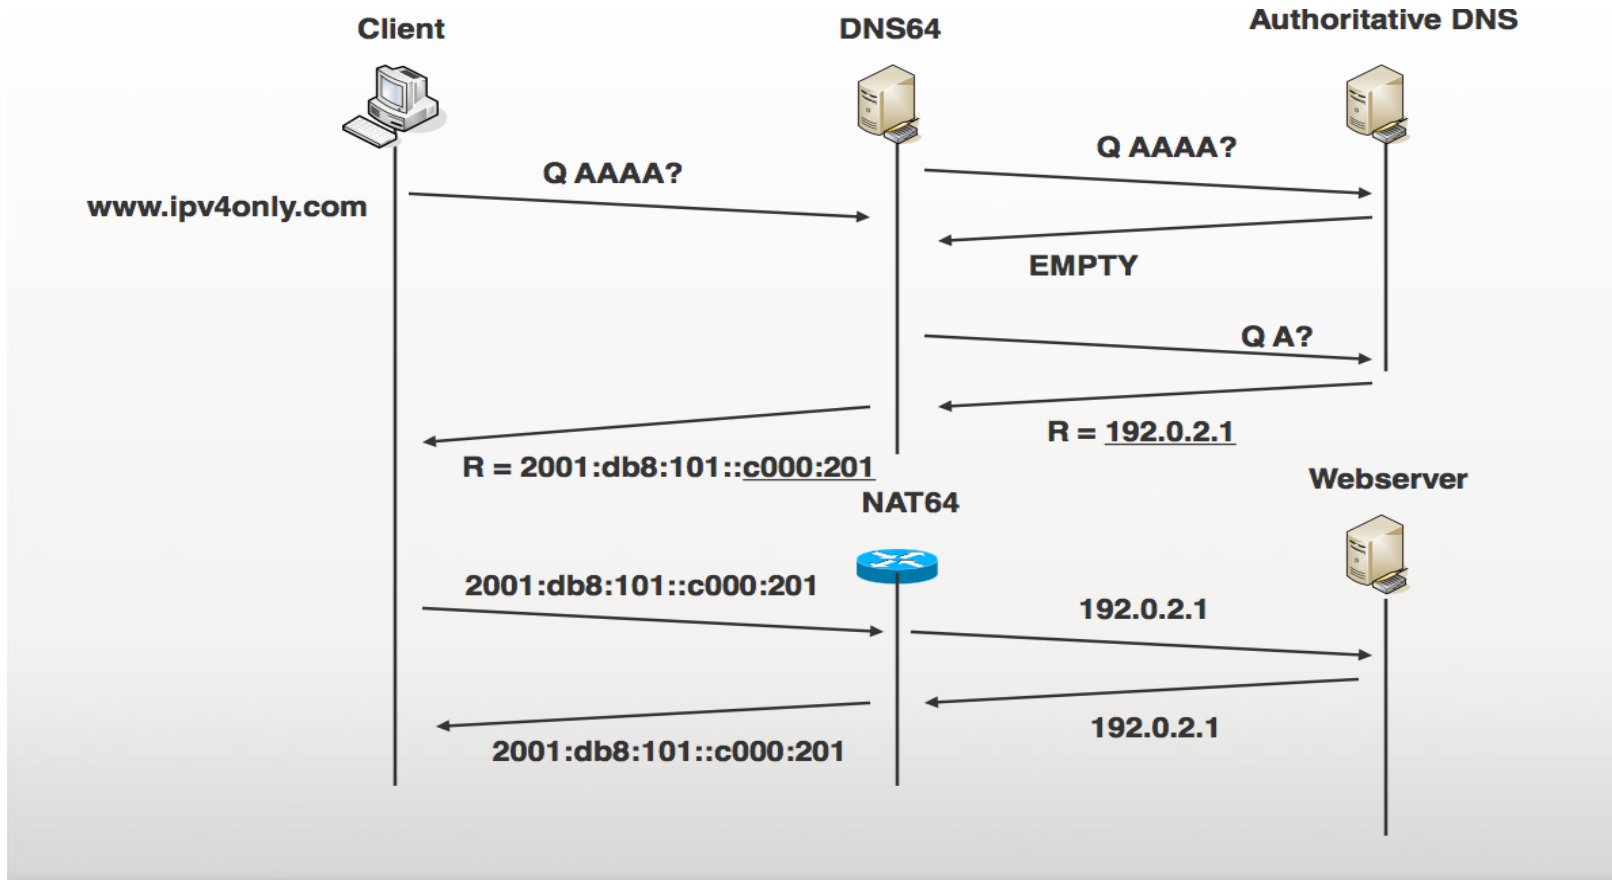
Client

DNS64

Authoritative DNS

Q AAAA?

Q AAAA?

www.ipv4only.com

EMPTY

Q A?

R = 192.0.2.1

R = 2001:db8:101::c000:201

NAT64

Webserver

2001:db8:101::c000:201

192.0.2.1

192.0.2.1

2001:db8:101::c000:201